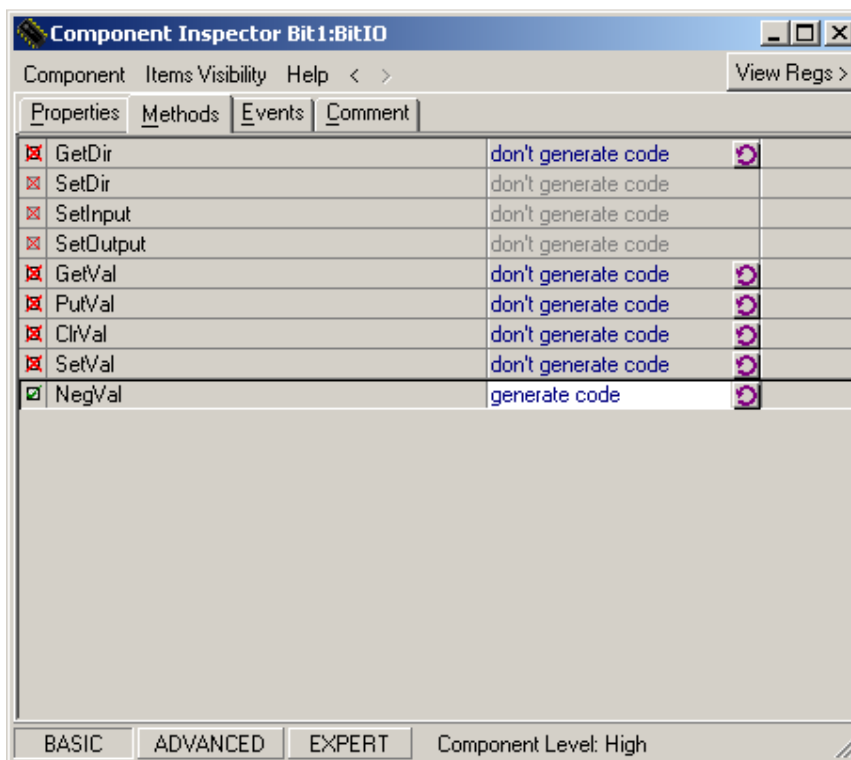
Component Inspector Bit1:BitIO

Component Items Visibility Help < > View Regs >

Properties Methods Events Comment

| | |
|---|---|
| GetDir | don't generate code |
| SetDir | don't generate code |
| SetInput | don't generate code |
| SetOutput | don't generate code |
| GetVal | don't generate code |
| PutVal | don't generate code |
| ClrVal | don't generate code |
| SetVal | don't generate code |
| NegVal | generate code |

BASIC ADVANCED EXPERT Component Level: High